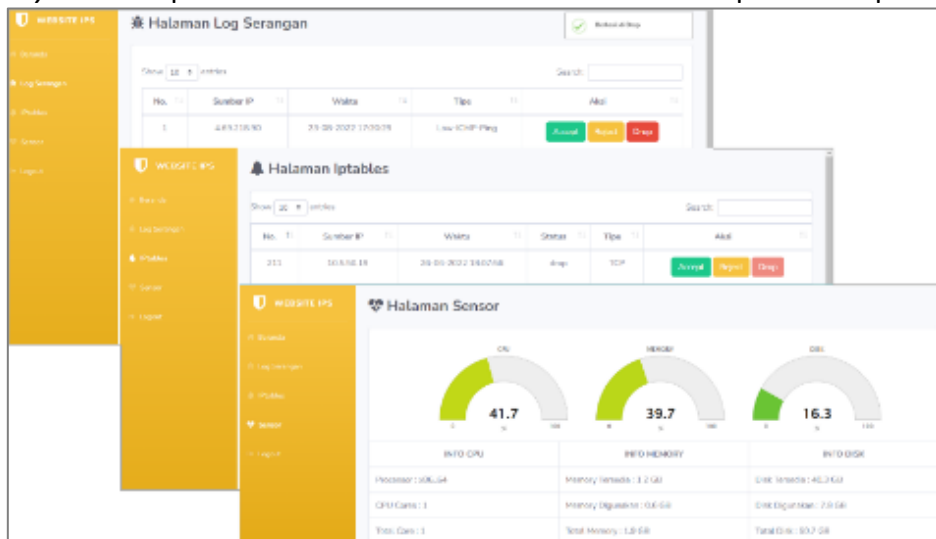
WEBSITE IPS

Beranda

Log Serangan

IPtables

Sensor

Logout

Halaman Log Serangan

Berhasil di Drop

Show 10 entries

Search:

| No. | Sumber IP | Waktu | Tipe | Aksi |
|---|---|---|---|---|
| 1 | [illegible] | 29-06-2022 17:20:29 | Low ICMP Ping | Accept Reject Drop |

WEBSITE IPS

Beranda

Log Serangan

IPtables

Sensor

Logout

Halaman Iptables

Show 10 entries

Search:

| No. | Sumber IP | Waktu | Status | Tipe | Aksi |
|---|---|---|---|---|---|
| 211 | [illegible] | 26-06-2022 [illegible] | drop | TCP | Accept Reject Drop |

WEBSITE IPS

Beranda

Log Serangan

IPtables

Sensor

Logout

Halaman Sensor

CPU

41.7

%

0 100

MEMORY

39.7

%

0 100

DISK

16.3

%

0 100

| INFO CPU | INFO MEMORY | INFO DISK |
|---|---|---|
| Processor : x86_64 | Memory Tersedia : 1.2 GB | Disk Tersedia : 40.3 GB |
| CPU Cores : 1 | Memory Digunakan : 0.6 GB | Disk Digunakan : 7.9 GB |
| Total Cores : 1 | Total Memory : 1.8 GB | Total Disk : 50.7 GB |